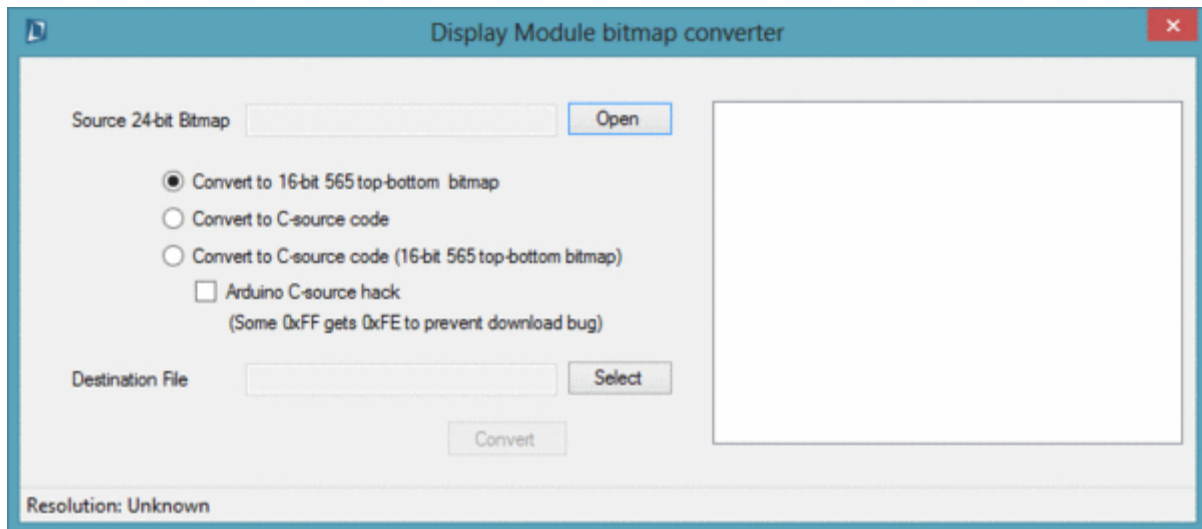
Display Module bitmap converter

Source 24-bit Bitmap

Open

Convert to 16-bit 565 top-bottom bitmap

Convert to C-source code

Convert to C-source code (16-bit 565 top-bottom bitmap)

Arduino C-source hack
(Some 0xFF gets 0xFE to prevent download bug)

Destination File

Select

Convert

Resolution: Unknown